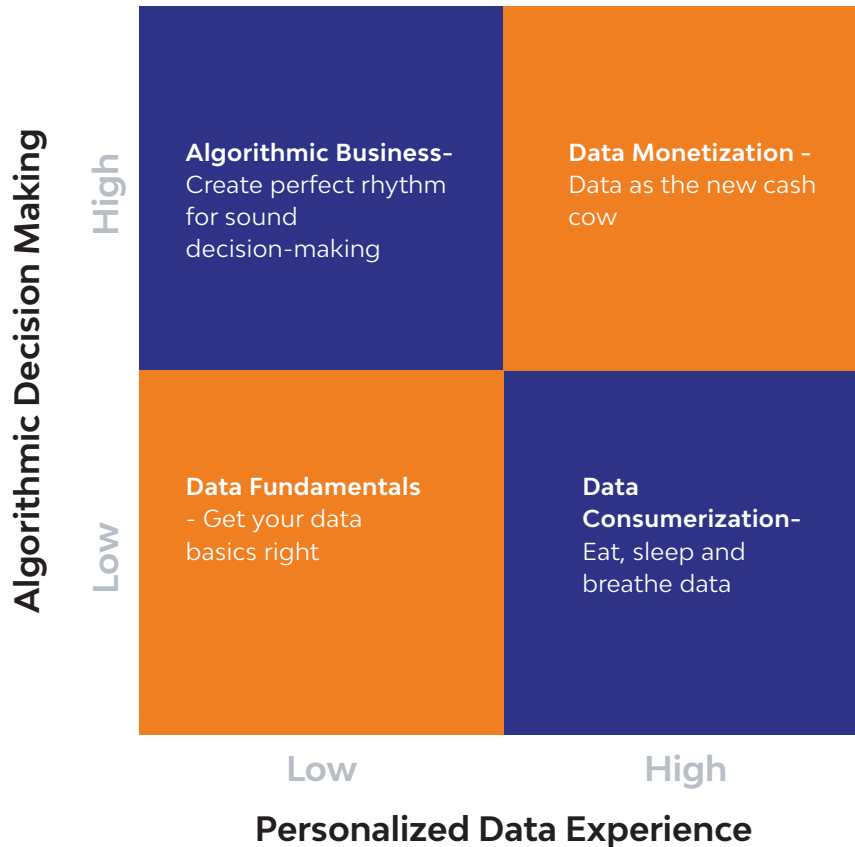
Algorithmic Decision Making

High

Low

Algorithmic Business- Create perfect rhythm for sound decision-making

Data Monetization - Data as the new cash cow

Data Fundamentals - Get your data basics right

Data Consumerization- Eat, sleep and breathe data

Low

High

Personalized Data Experience